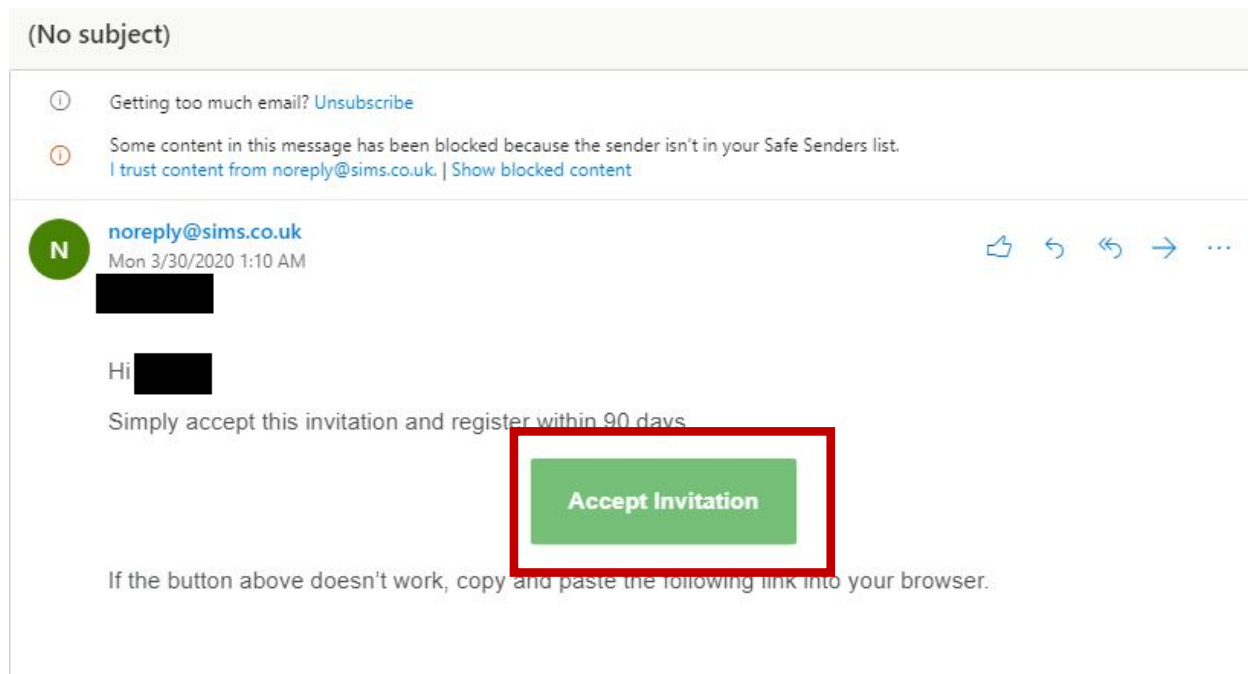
(No subject)

Getting too much email? Unsubscribe

Some content in this message has been blocked because the sender isn't in your Safe Senders list.
I trust content from noreply@sims.co.uk. | Show blocked content

N

noreply@sims.co.uk
Mon 3/30/2020 1:10 AM

Hi

Simply accept this invitation and register within 90 days

Accept Invitation

If the button above doesn't work, copy and paste the following link into your browser.